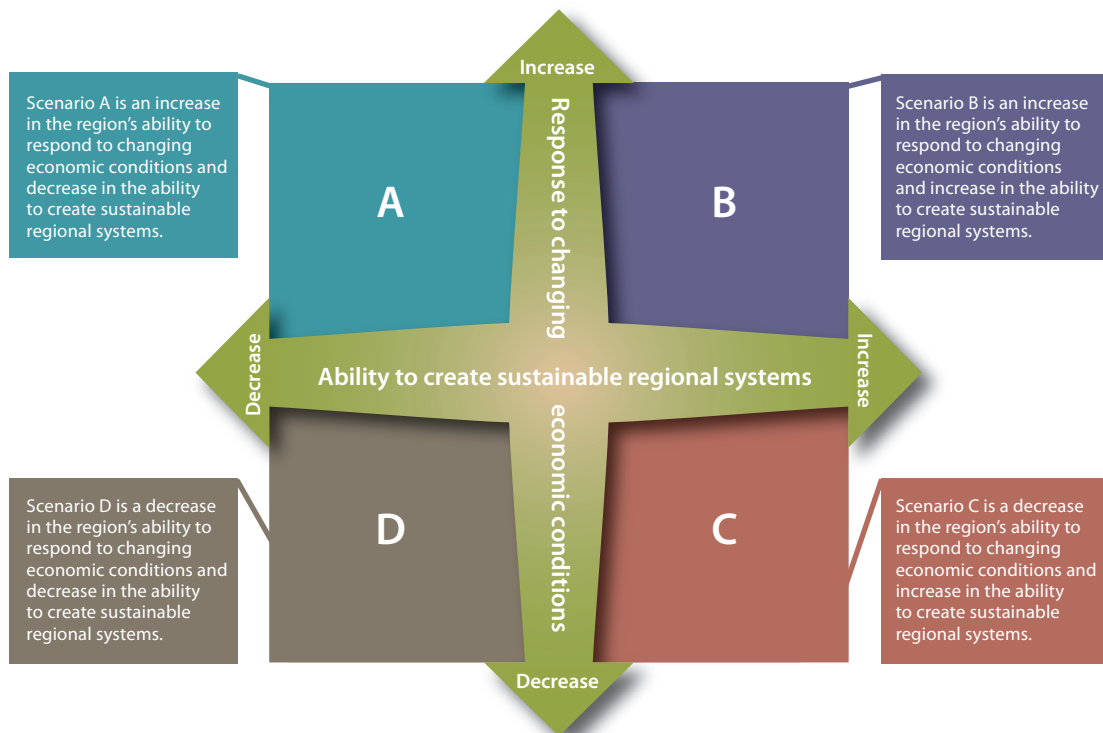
Increase

Scenario A is an increase in the region's ability to respond to changing economic conditions and decrease in the ability to create sustainable regional systems.

A

Response to changing economic conditions

B

Scenario B is an increase in the region's ability to respond to changing economic conditions and increase in the ability to create sustainable regional systems.

Decrease

Ability to create sustainable regional systems

Increase

Scenario D is a decrease in the region's ability to respond to changing economic conditions and decrease in the ability to create sustainable regional systems.

D

C

Scenario C is a decrease in the region's ability to respond to changing economic conditions and increase in the ability to create sustainable regional systems.

Decrease